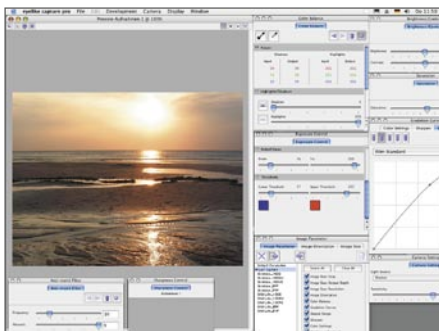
capture one pro File Edit Development Camera Display Window

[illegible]

Color Balance

Exposure Control

Image Parameters

Noise Filter

Sharpening Control

Brightness Control

Saturation

Contrast

Color Settings

Gradation Curves

Camera Settings

Frequency

Amount

Shadows

Highlights

Color Threshold

Apply

Image Size

Image Resolution

Show Scan Size

Show Scan Output Depth

Show Crop Dimensions

Color Balance

Sharpening Control

Noise Filter

Color Settings